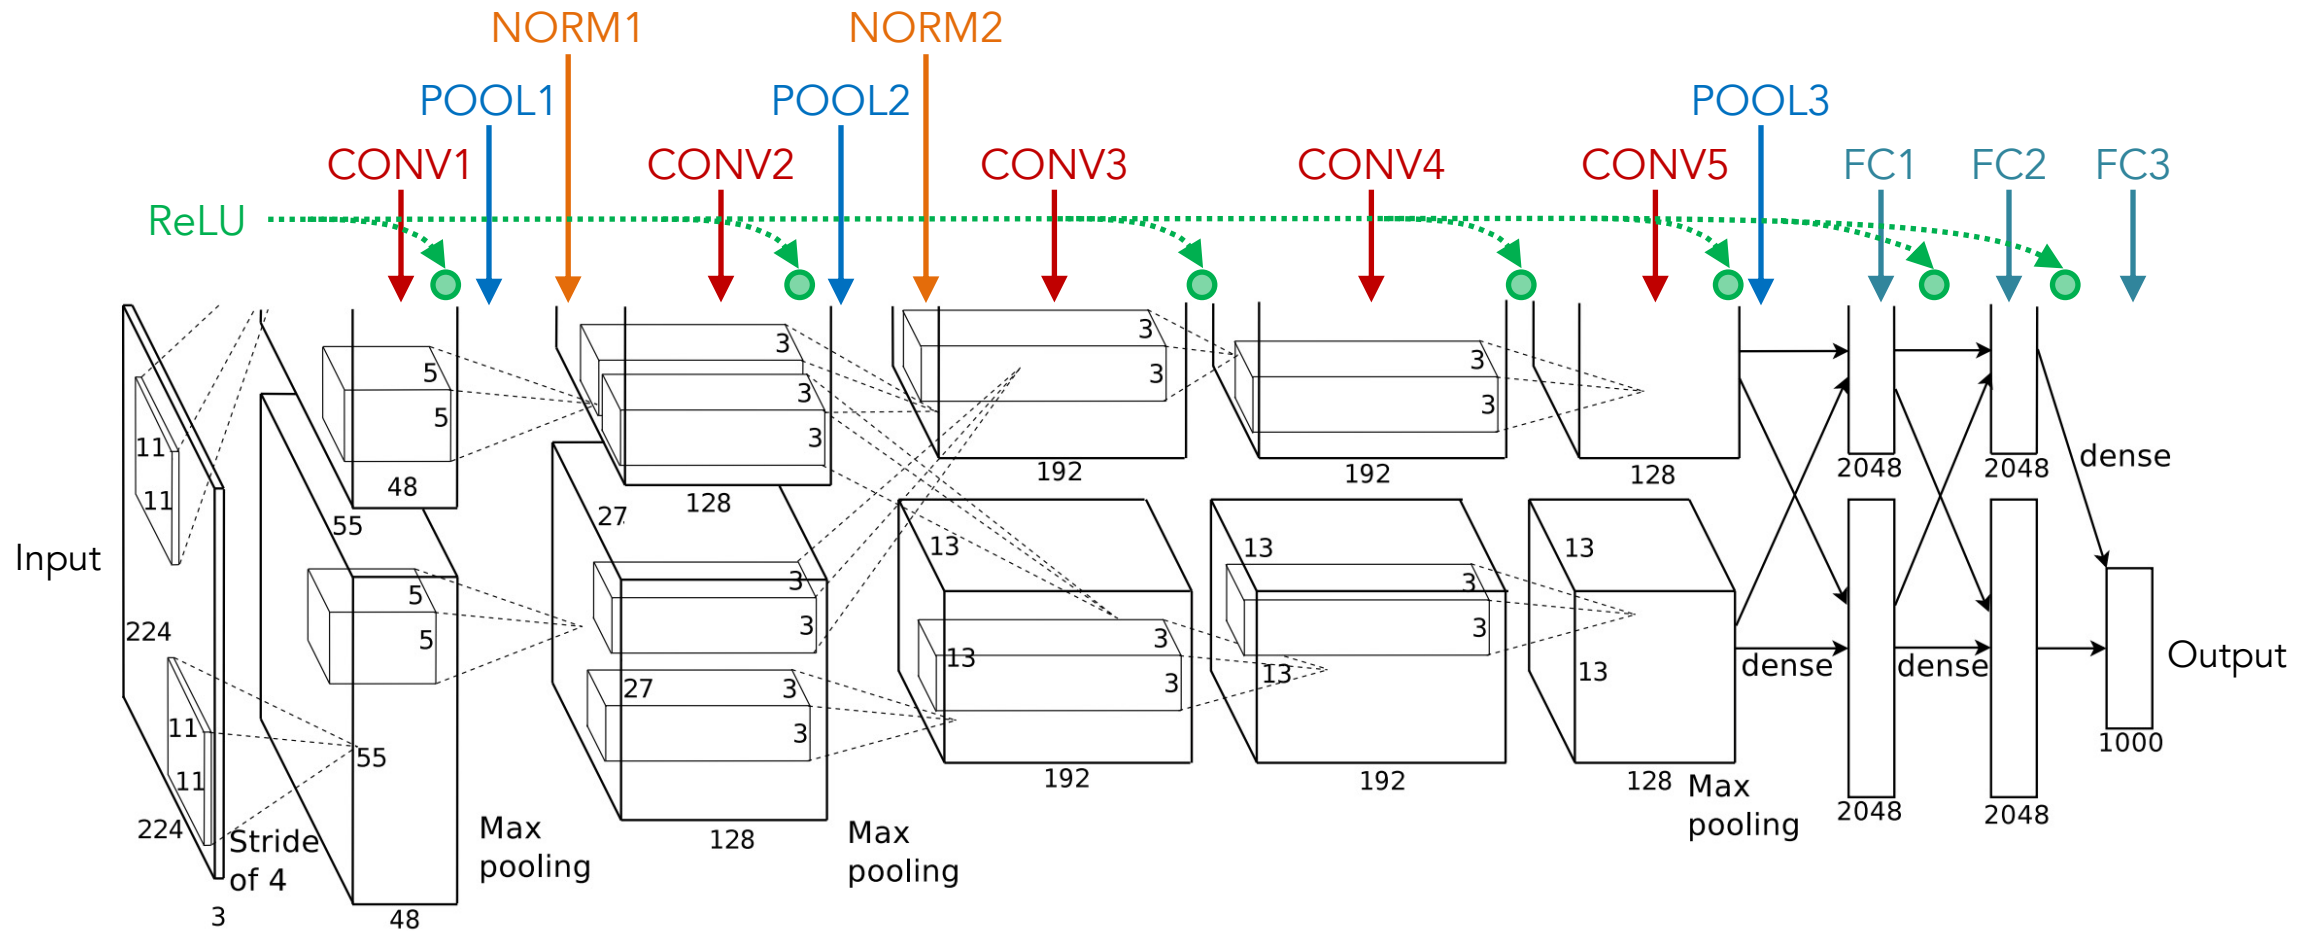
NORM1
NORM2
POOL1
POOL2
POOL3
CONV1
CONV2
CONV3
CONV4
CONV5
FC1
FC2
FC3
ReLU

Input
11
11
224
11
11
224
Stride of 4
3
55
5
5
48
5
5
55
48
Max pooling
3
3
3
3
27
128
3
3
27
3
3
128
Max pooling
3
3
192
13
13
3
3
192
3
3
192
13
13
3
3
192
128
13
13
128
Max pooling
dense
2048
2048
dense
2048
2048
dense
1000
Output